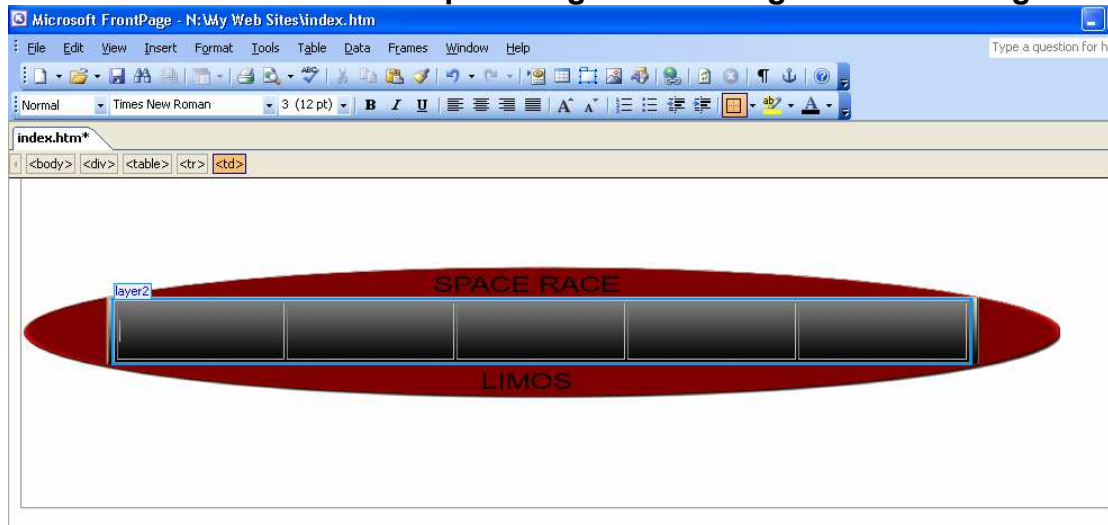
Microsoft FrontPage - N:\My Web Sites\index.htm

File Edit View Insert Format Tools Table Data Frames Window Help

Type a question for h

Normal Times New Roman 3 (12 pt) B I U

index.htm*

<body> <div> <table> <tr> <td>

layer2

SPACE RACE

LIMOS